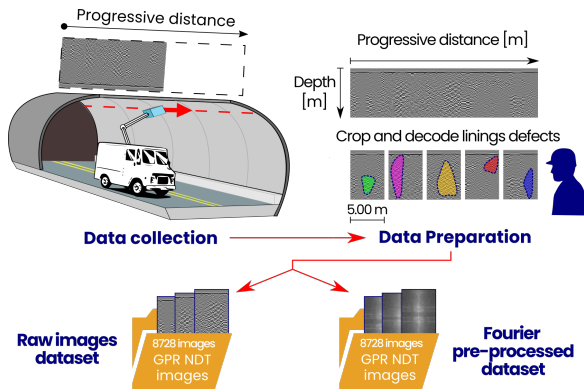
Progressive distance

Progressive distance [m]

Depth [m]

Crop and decode linings defects

5.00 m

Data collection

Data Preparation

Raw images dataset

8728 images GPR NDT images

8728 images GPR NDT images

Fourier pre-processed dataset